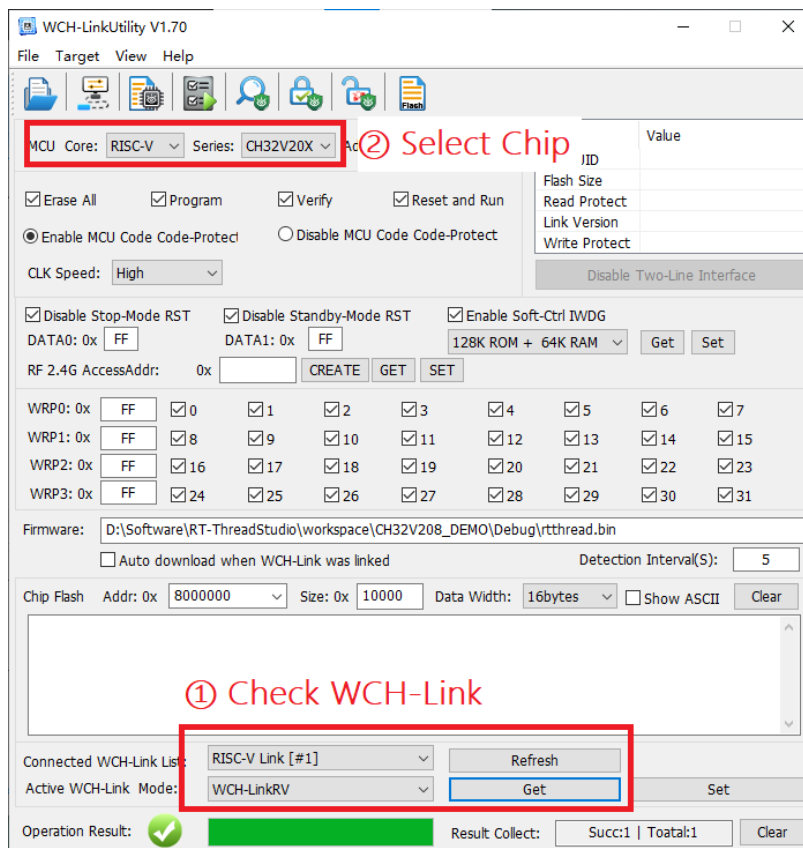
WCH-LinkUtility V1.70

File Target View Help

Flash

MCU Core: RISC-V Series: CH32V20X Ac

② Select Chip

Value

UID

Flash Size

Read Protect

Link Version

Write Protect

Erase All Program Verify Reset and Run

Enable MCU Code Code-Protect Disable MCU Code Code-Protect

CLK Speed: High

Disable Two-Line Interface

Disable Stop-Mode RST Disable Standby-Mode RST Enable Soft-Ctrl IWDG

DATA0: 0x FF DATA1: 0x FF 128K ROM + 64K RAM Get Set

RF 2.4G AccessAddr: 0x CREATE GET SET

| WRP0: 0x | FF | 0 | 1 | 2 | 3 | 4 | 5 | 6 | 7 |
|---|---|---|---|---|---|---|---|---|---|
| WRP1: 0x | FF | 8 | 9 | 10 | 11 | 12 | 13 | 14 | 15 |
| WRP2: 0x | FF | 16 | 17 | 18 | 19 | 20 | 21 | 22 | 23 |
| WRP3: 0x | FF | 24 | 25 | 26 | 27 | 28 | 29 | 30 | 31 |

Firmware: D:\Software\RT-ThreadStudio\workspace\CH32V208_DEMO\Debug\rtthread.bin

Auto download when WCH-Link was linked Detection Interval(S): 5

Chip Flash Addr: 0x 8000000 Size: 0x 10000 Data Width: 16bytes Show ASCII Clear

① Check WCH-Link

Connected WCH-Link List RISC-V Link [#1] Refresh

Active WCH-Link Mode: WCH-LinkRV Get Set

Operation Result: Result Collect: Succ:1 | Toatal:1 Clear